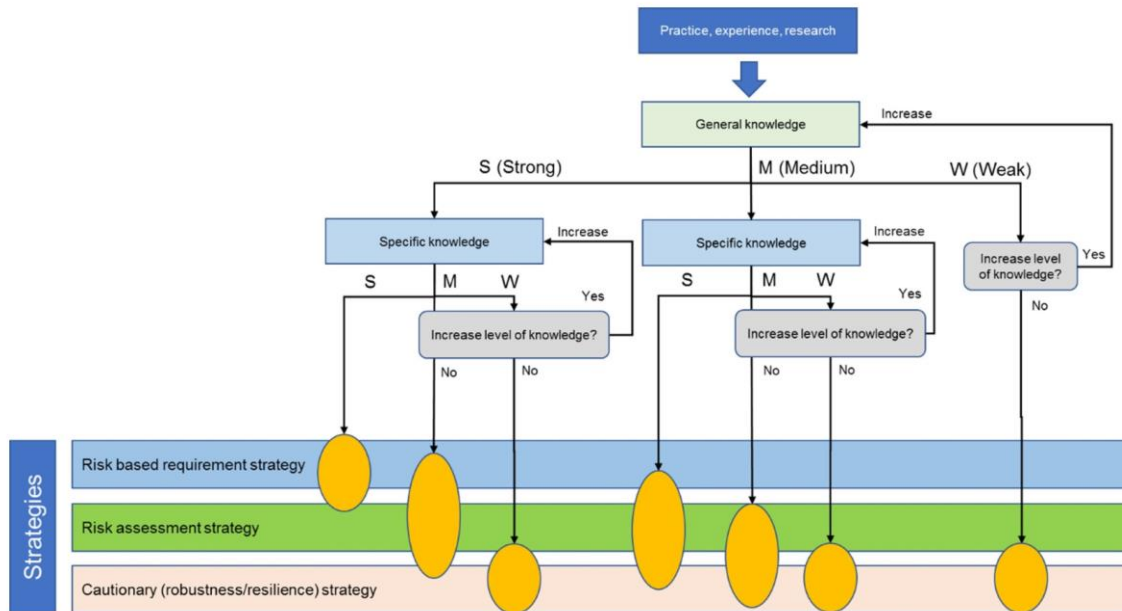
Practice, experience, research

General knowledge

Increase

S (Strong)

M (Medium)

W (Weak)

Specific knowledge

Increase

Specific knowledge

Increase

Increase level of knowledge?

Yes

No

S

M

W

Yes

Increase level of knowledge?

No

No

S

M

W

Yes

Increase level of knowledge?

No

No

Strategies

Risk based requirement strategy

Risk assessment strategy

Cautionary (robustness/resilience) strategy